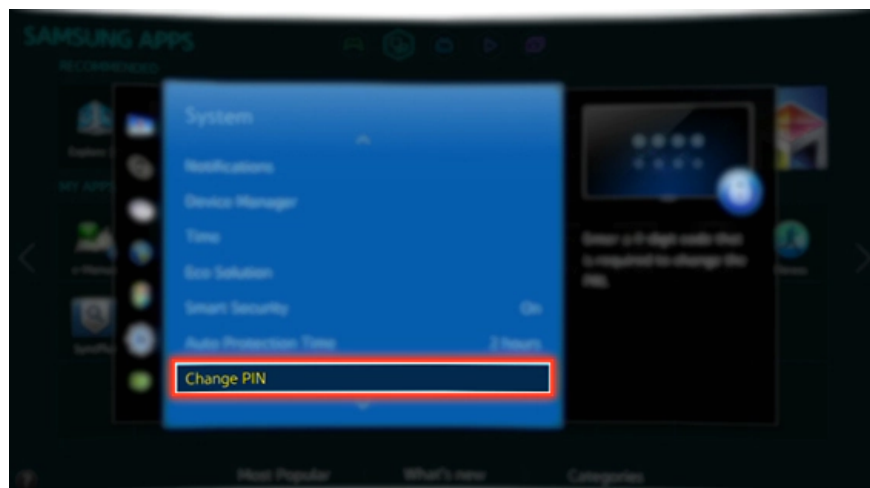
SAMSUNG APPS

RECOMMENDED

MY APPS

System

Notifications

Device Manager

Time

Eco Solution

Smart Security On

Auto Protection Time 2 hours

Change PIN

Enter a 4-digit code that is required to change the PIN.

Most Popular What's new Categories